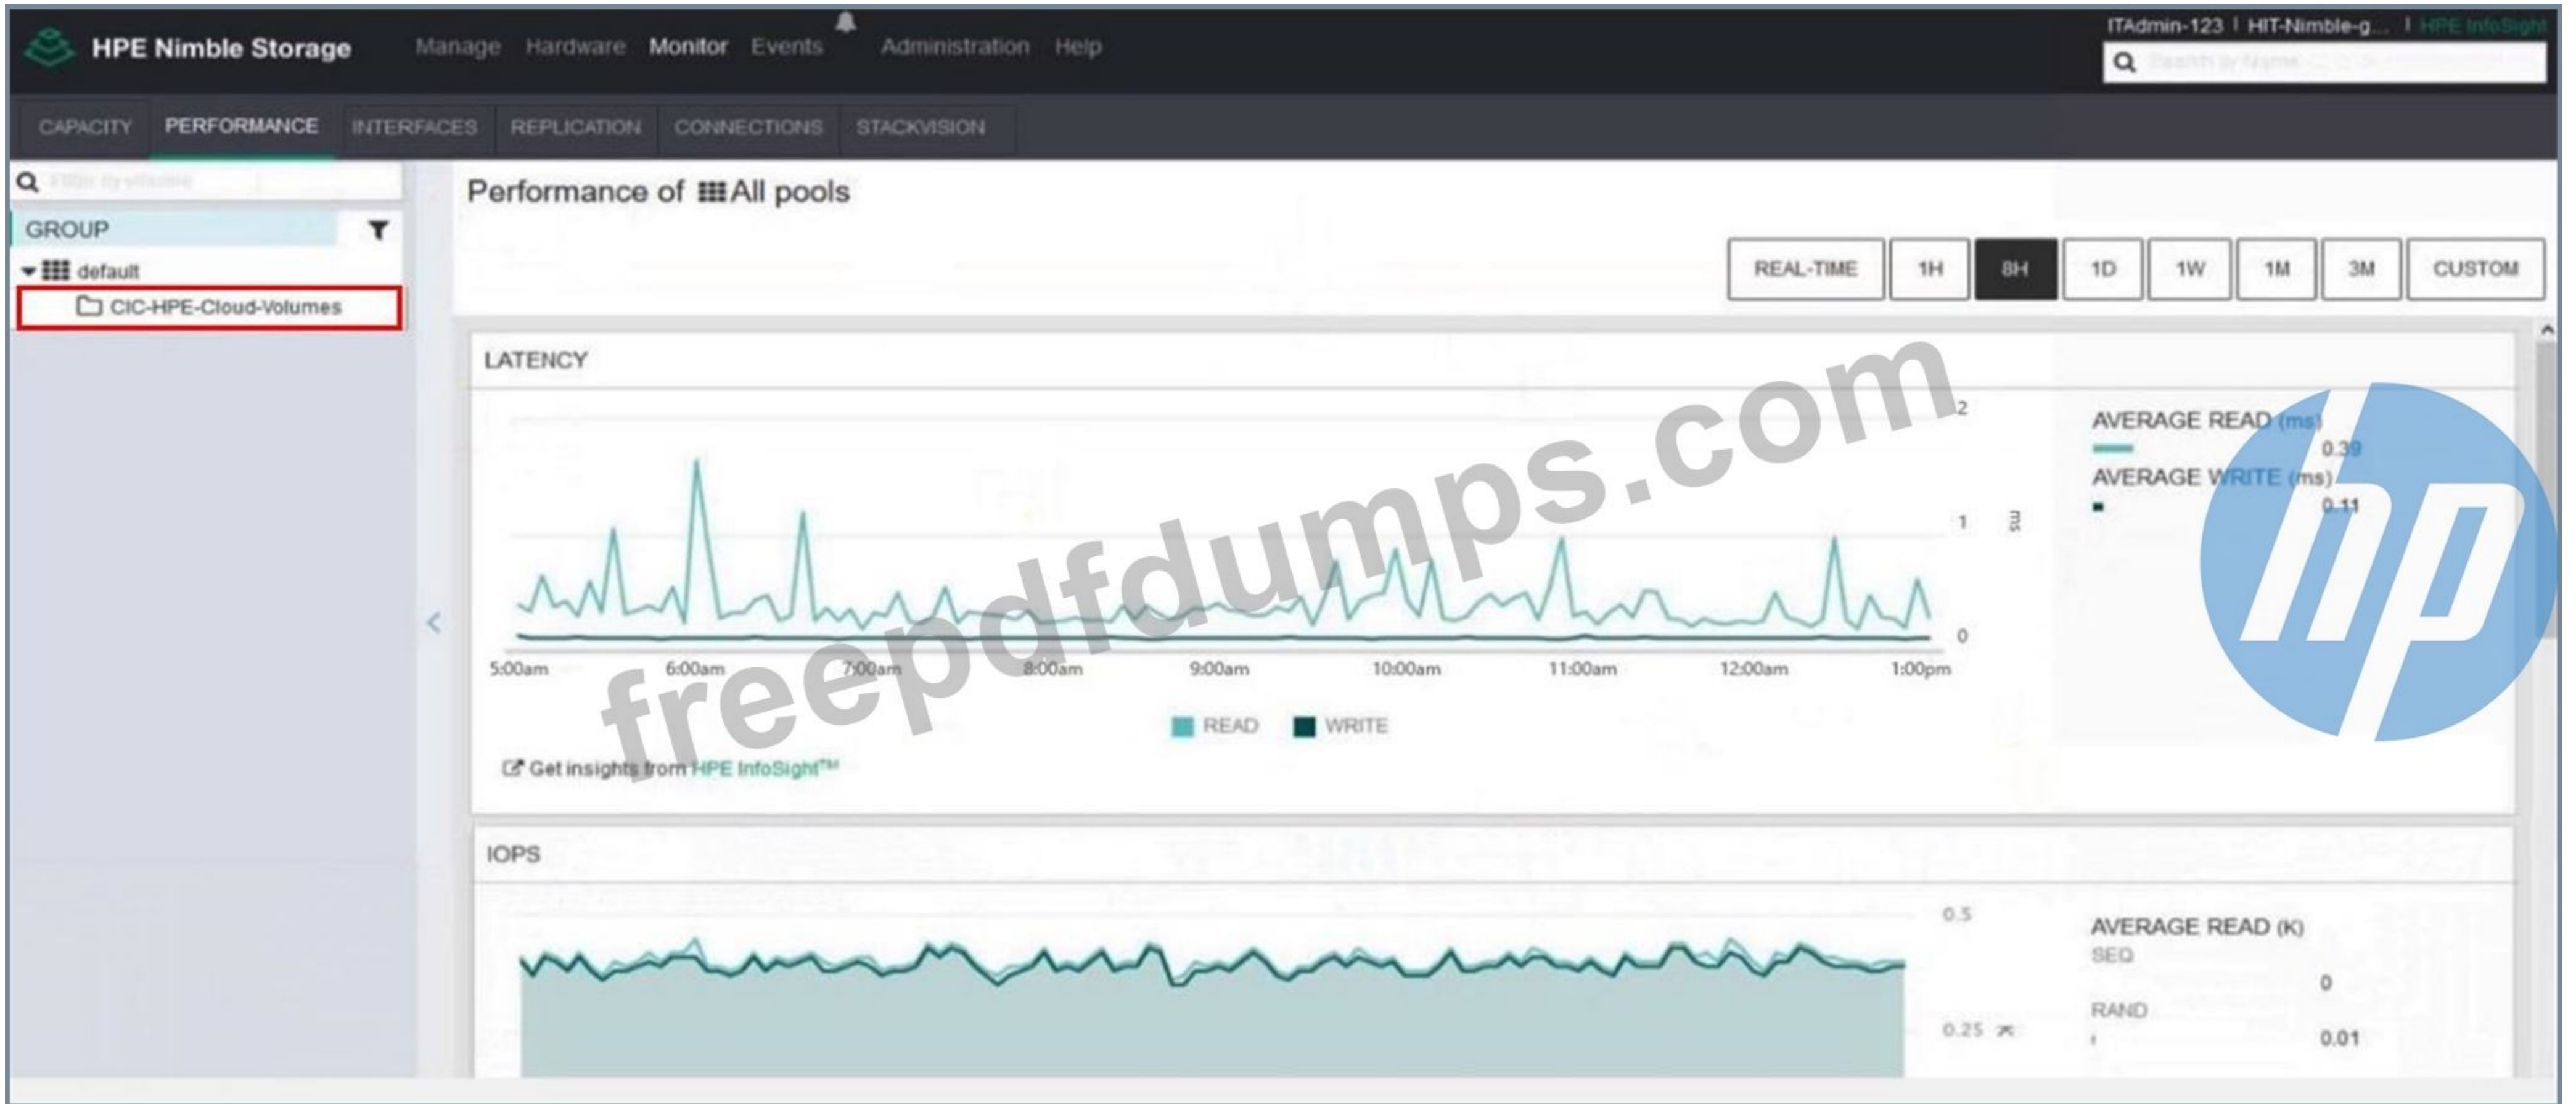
HPE Nimble Storage Manage Hardware Monitor Events Administration Help

ITAdmin-123 | HIT-Nimble-g... | HPE InfoSight

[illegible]

CAPACITY PERFORMANCE INTERFACES REPLICATION CONNECTIONS STACKVISION

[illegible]

GROUP

default

CIC-HPE-Cloud-Volumes

Performance of All pools

REAL-TIME 1H 8H 1D 1W 1M 3M CUSTOM

LATENCY

2
1 ms
0

5:00am 6:00am 7:00am 8:00am 9:00am 10:00am 11:00am 12:00am 1:00pm

READ WRITE

Get insights from HPE InfoSight™

AVERAGE READ (ms)
0.39
AVERAGE WRITE (ms)
0.11

IOPS

0.5
0.25 K

AVERAGE READ (K)
SEQ
0
RAND
0.01

freepdfdumps.com

hp